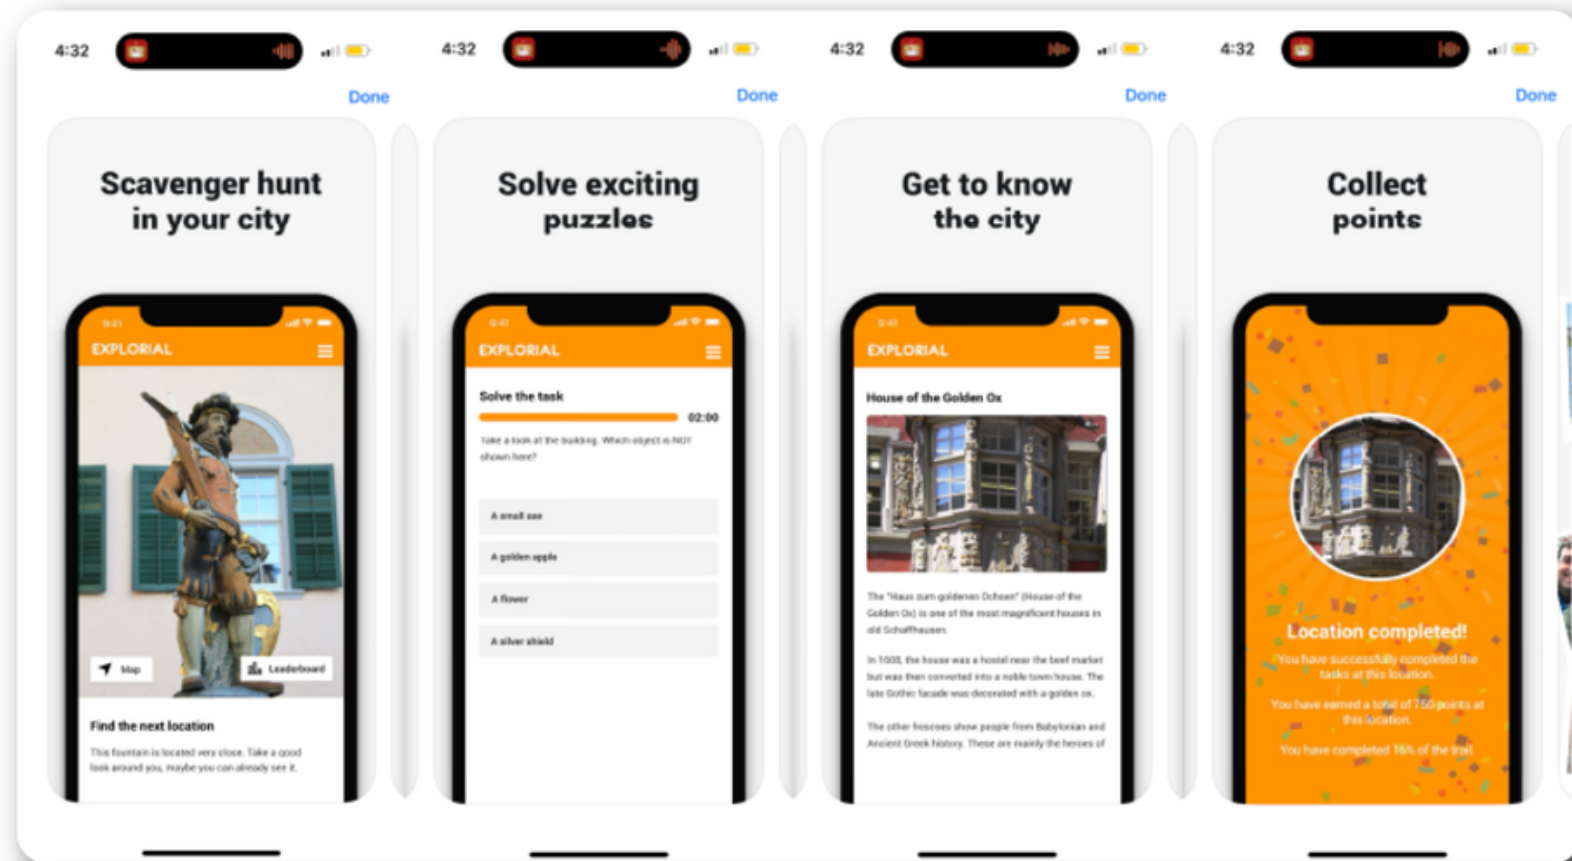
4:32

Done

Scavenger hunt in your city

9:41

EXPLORIAL

Map

Leaderboard

Find the next location

This fountain is located very close. Take a good look around you, maybe you can already see it.

4:32

Done

Solve exciting puzzles

9:41

EXPLORIAL

Solve the task

02:00

Take a look at the building. Which object is NOT shown here?

A small axe

A golden apple

A flower

A silver shield

4:32

Done

Get to know the city

9:41

EXPLORIAL

House of the Golden Ox

The "Haus zum goldenen Ochsen" (House of the Golden Ox) is one of the most magnificent houses in old Schaffhausen.

In 1608, the house was a hostel near the beef market but was then converted into a noble town house. The late Gothic facade was decorated with a golden ox.

The other frescoes show people from Babylonian and Ancient Greek history. These are mainly the heroes of

4:32

Done

Collect points

Location completed!

You have successfully completed the tasks at this location.

You have earned a total of 750 points at this location.

You have completed 16% of the trail.